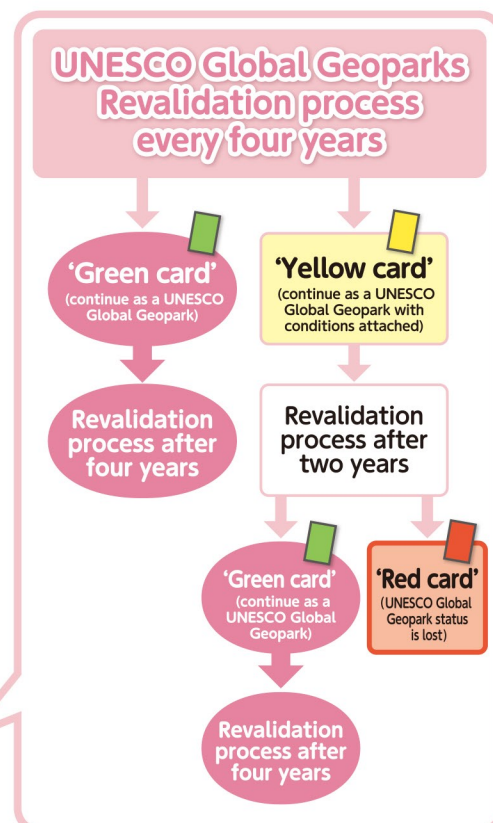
UNESCO Global Geoparks Revalidation process every four years

'Green card'
(continue as a UNESCO Global Geopark)

'Yellow card'
(continue as a UNESCO Global Geopark with conditions attached)

Revalidation process after four years

Revalidation process after two years

'Green card'
(continue as a UNESCO Global Geopark)

'Red card'
(UNESCO Global Geopark status is lost)

Revalidation process after four years